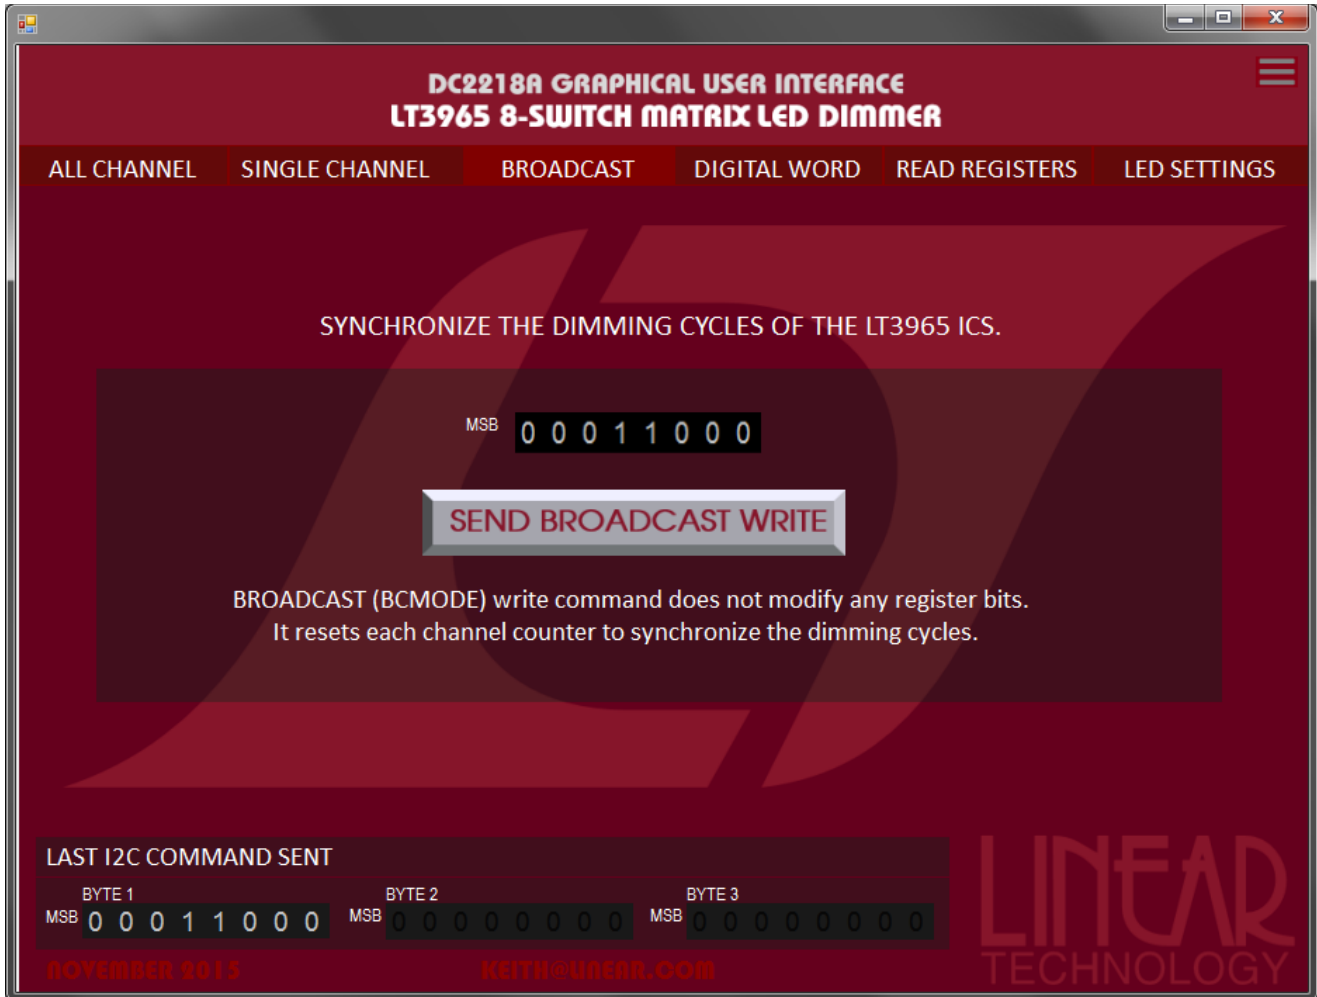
DC2218A GRAPHICAL USER INTERFACE
LT3965 8-SWITCH MATRIX LED DIMMER

ALL CHANNEL | SINGLE CHANNEL | BROADCAST | DIGITAL WORD | READ REGISTERS | LED SETTINGS

SYNCHRONIZE THE DIMMING CYCLES OF THE LT3965 ICS.

MSB 0 0 0 1 1 0 0 0

SEND BROADCAST WRITE

BROADCAST (BCMODE) write command does not modify any register bits.
It resets each channel counter to synchronize the dimming cycles.

LAST I2C COMMAND SENT

BYTE 1
MSB 0 0 0 1 1 0 0 0

BYTE 2
MSB 0 0 0 0 0 0 0 0

BYTE 3
MSB 0 0 0 0 0 0 0 0

NOVEMBER 2015

KEITH@LINEAR.COM

LINEAR
TECHNOLOGY